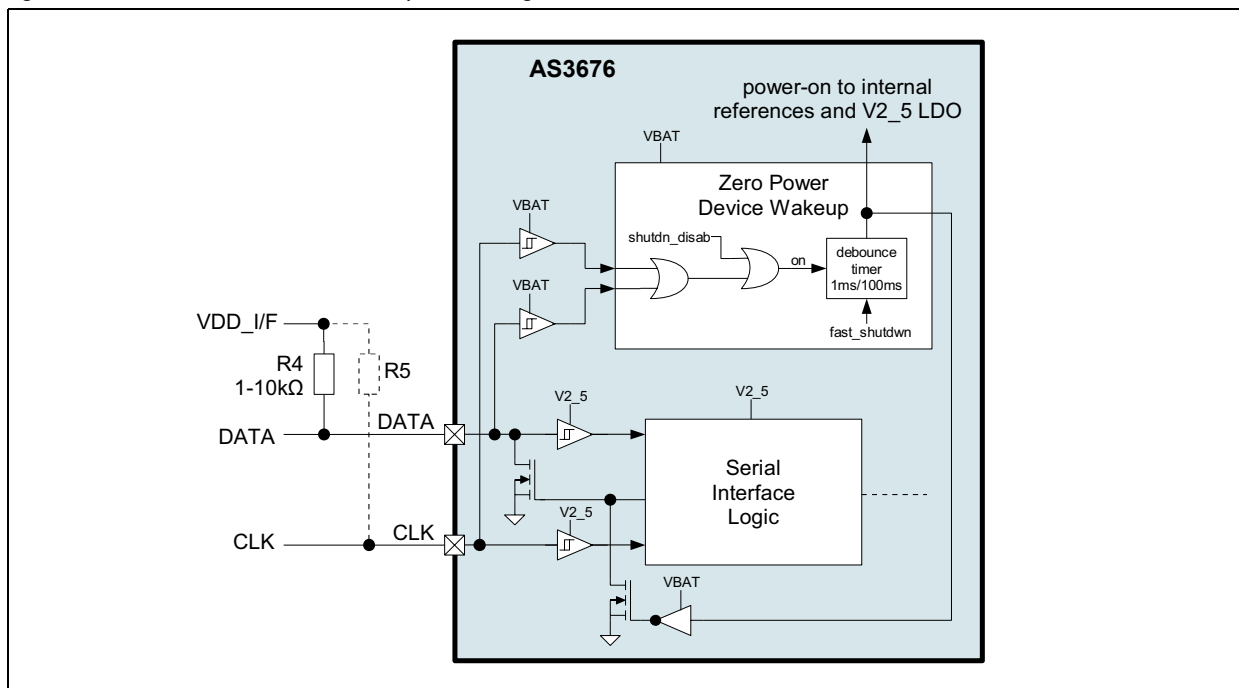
AS3676

power-on to internal references and V2_5 LDO

VBAT

Zero Power Device Wakeup

VBAT

shutdn_disab

on

debounce timer 1ms/100ms

VBAT

fast_shutdwn

VDD_I/F

R4 1-10kΩ

R5

V2_5

V2_5

DATA

DATA

Serial Interface Logic

V2_5

CLK

CLK

VBAT